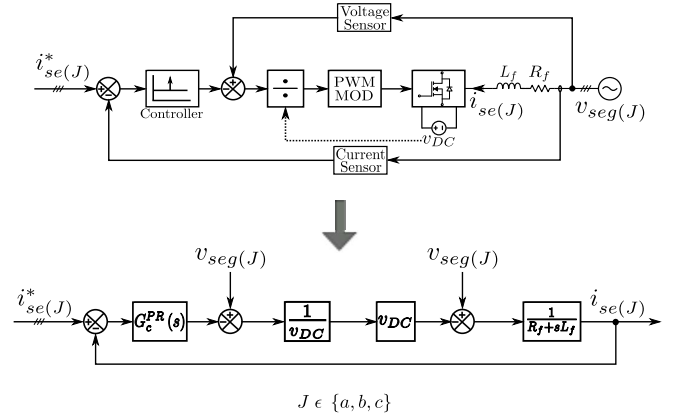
Voltage Sensor

$i_{se(J)}^*$

+ −

Controller

+ +

PWM MOD

$L_f$ $R_f$

$i_{se(J)}$

$v_{seg(J)}$

$v_{DC}$

Current Sensor

$i_{se(J)}^*$

$v_{seg(J)}$

$v_{seg(J)}$

+ −

$G_c^{PR}(s)$

+ +

$\frac{1}{v_{DC}}$

$v_{DC}$

+ −

$\frac{1}{R_f+sL_f}$

$i_{se(J)}$

$J \; \epsilon \; \{a, b, c\}$